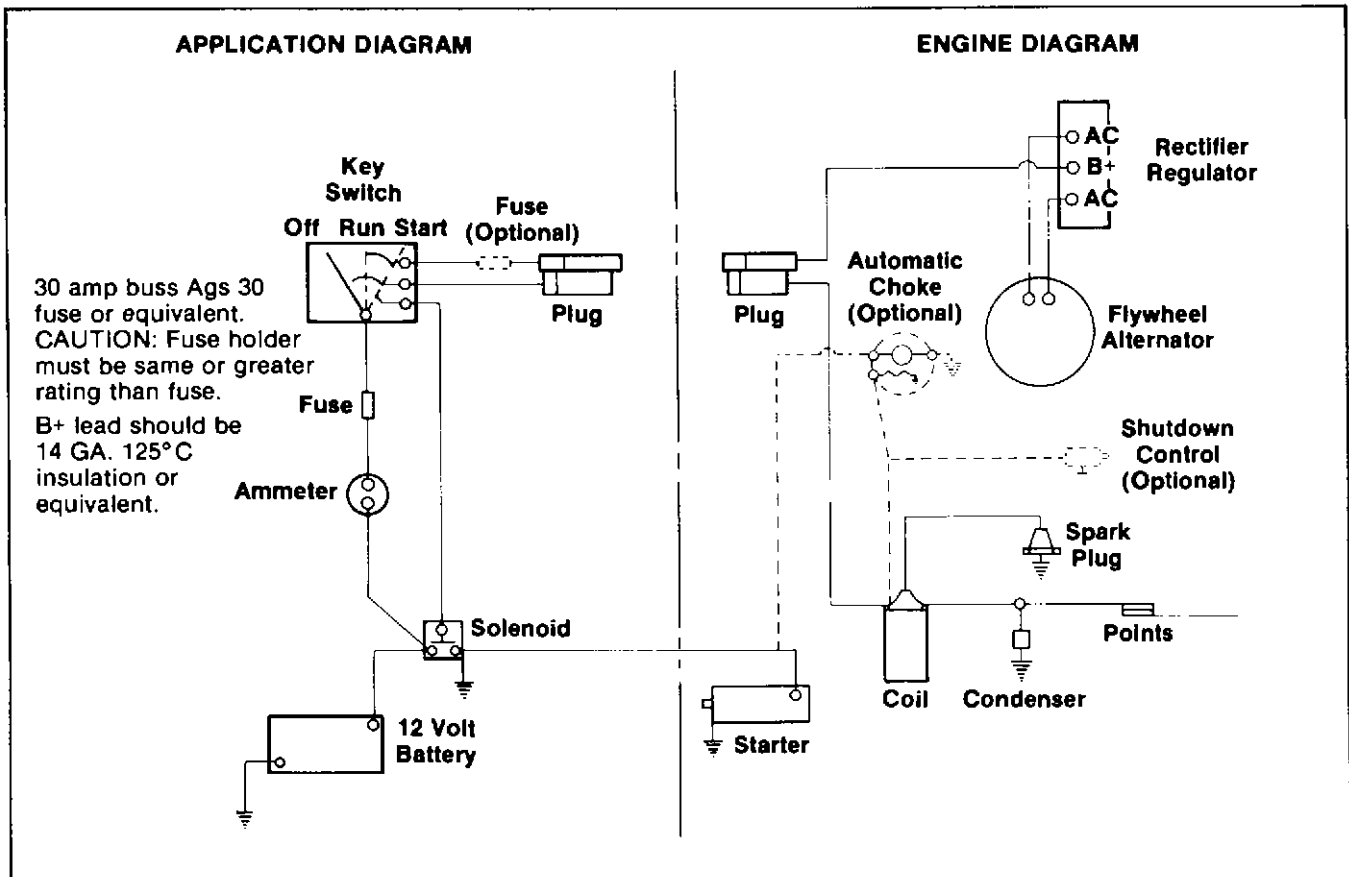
APPLICATION DIAGRAM

ENGINE DIAGRAM

Key Switch

Off Run Start

Fuse (Optional)

30 amp buss Ags 30 fuse or equivalent. CAUTION: Fuse holder must be same or greater rating than fuse.

B+ lead should be 14 GA. 125°C insulation or equivalent.

Plug

Fuse

Ammeter

Solenoid

12 Volt Battery

AC

B+

AC

Rectifier Regulator

Plug

Automatic Choke (Optional)

Flywheel Alternator

Shutdown Control (Optional)

Spark Plug

Points

Coil

Condenser

Starter